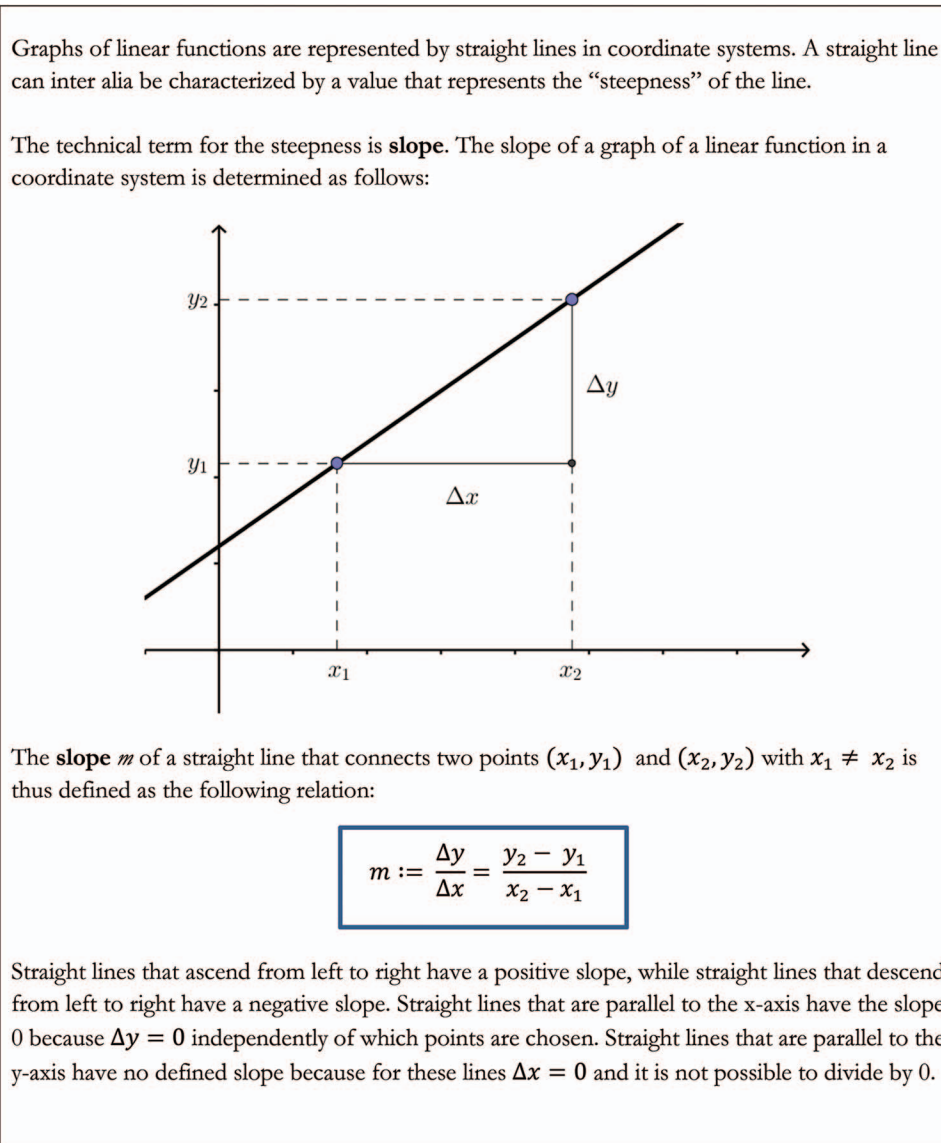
Graphs of linear functions are represented by straight lines in coordinate systems. A straight line can inter alia be characterized by a value that represents the "steepness" of the line.

The technical term for the steepness is **slope**. The slope of a graph of a linear function in a coordinate system is determined as follows:

$y_2$

$\Delta y$

$y_1$

$\Delta x$

$x_1$

$x_2$

The **slope** $m$ of a straight line that connects two points $(x_1, y_1)$ and $(x_2, y_2)$ with $x_1 \neq x_2$ is thus defined as the following relation:

$m := \frac{\Delta y}{\Delta x} = \frac{y_2 - y_1}{x_2 - x_1}$

Straight lines that ascend from left to right have a positive slope, while straight lines that descend from left to right have a negative slope. Straight lines that are parallel to the x-axis have the slope 0 because $\Delta y = 0$ independently of which points are chosen. Straight lines that are parallel to the y-axis have no defined slope because for these lines $\Delta x = 0$ and it is not possible to divide by 0.